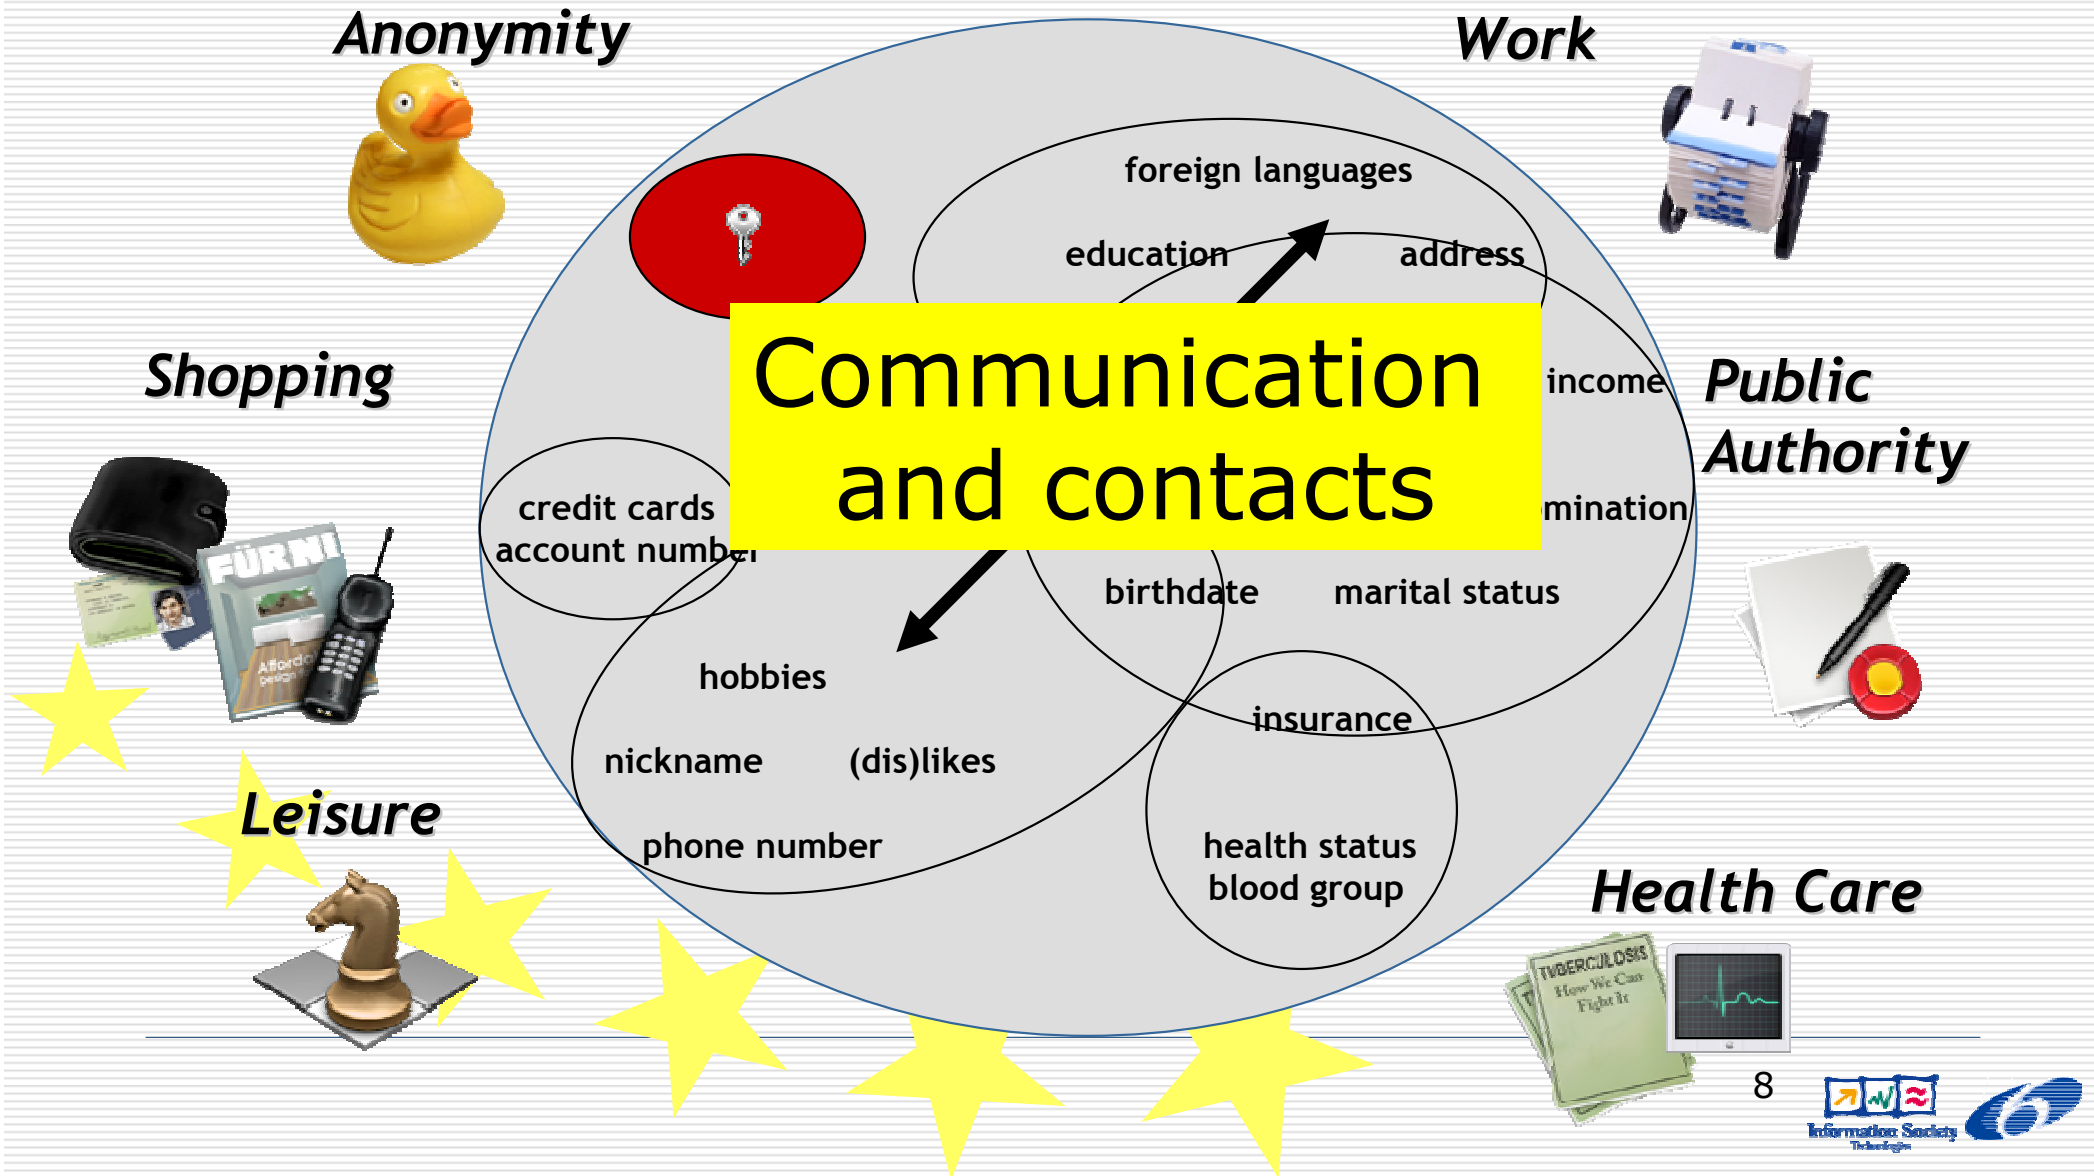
Anonymity

Work

foreign languages

education

address

Shopping

Communication and contacts

income

Public Authority

credit cards
account numb

mination

birthdate

marital status

hobbies

insurance

nickname

(dis)likes

Leisure

phone number

health status
blood group

Health Care

TUBERCULOSIS
How We Can
Fight It

FÜR MI

8

Information Society Technologies